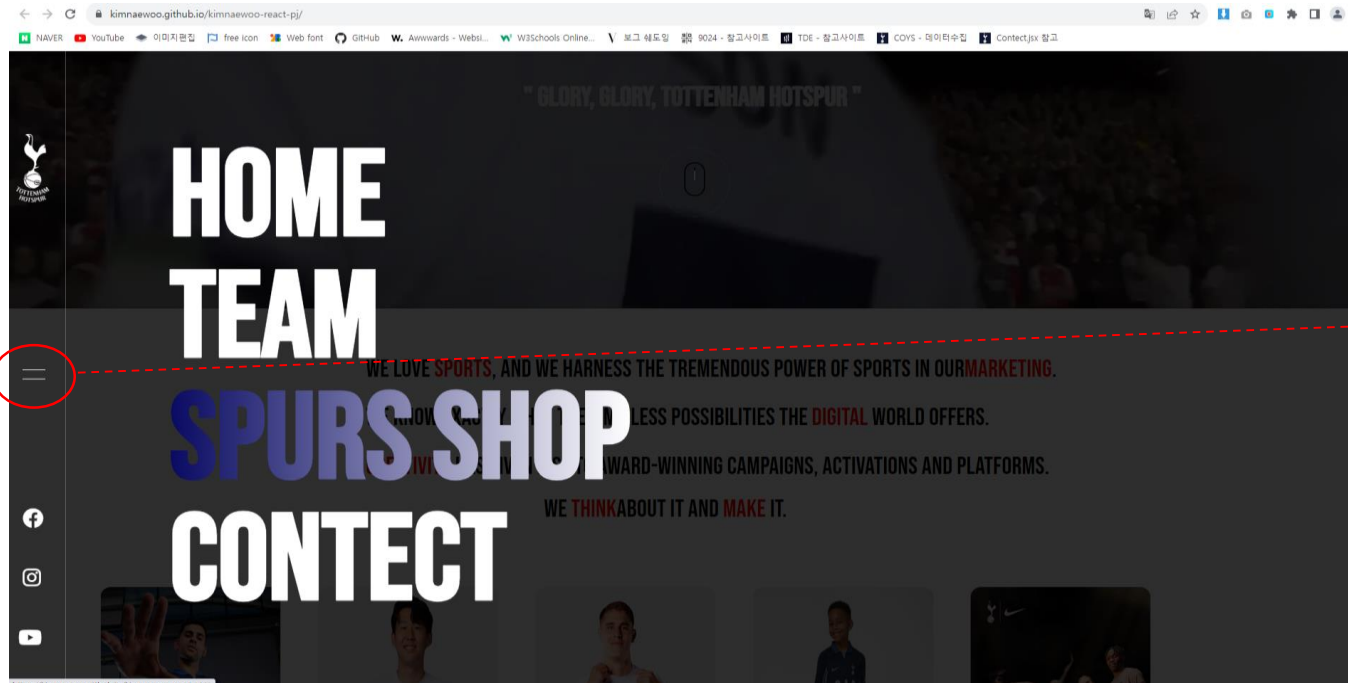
kimnaewoo.github.io/kimnaewoo-react-pj/

NAVER YouTube 이미지편집 free icon Web font GitHub Awwwards - Websi... W3Schools Online... 보그 쉐도잉 9024 - 참고사이트 TDE - 참고사이트 COYS - 메이터수집 Contect.jsx 참고

" GLORY, GLORY, TOTTENHAM HOTSPUR "

TOTTENHAM HOTSPUR

HOME
TEAM
SPURS SHOP
CONTECT

WE LOVE SPORTS, AND WE HARNESS THE TREMENDOUS POWER OF SPORTS IN OURMARKETING.

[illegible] KNOW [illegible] LESS POSSIBILITIES THE DIGITAL WORLD OFFERS.

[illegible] AWARD-WINNING CAMPAIGNS, ACTIVATIONS AND PLATFORMS.

WE THINKABOUT IT AND MAKE IT.